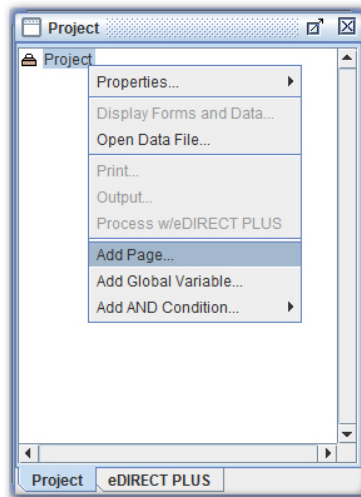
Project

Project

Properties...

Display Forms and Data...

Open Data File...

Print...

Output...

Process w/eDIRECT PLUS

Add Page...

Add Global Variable...

Add AND Condition...

Project

eDIRECT PLUS